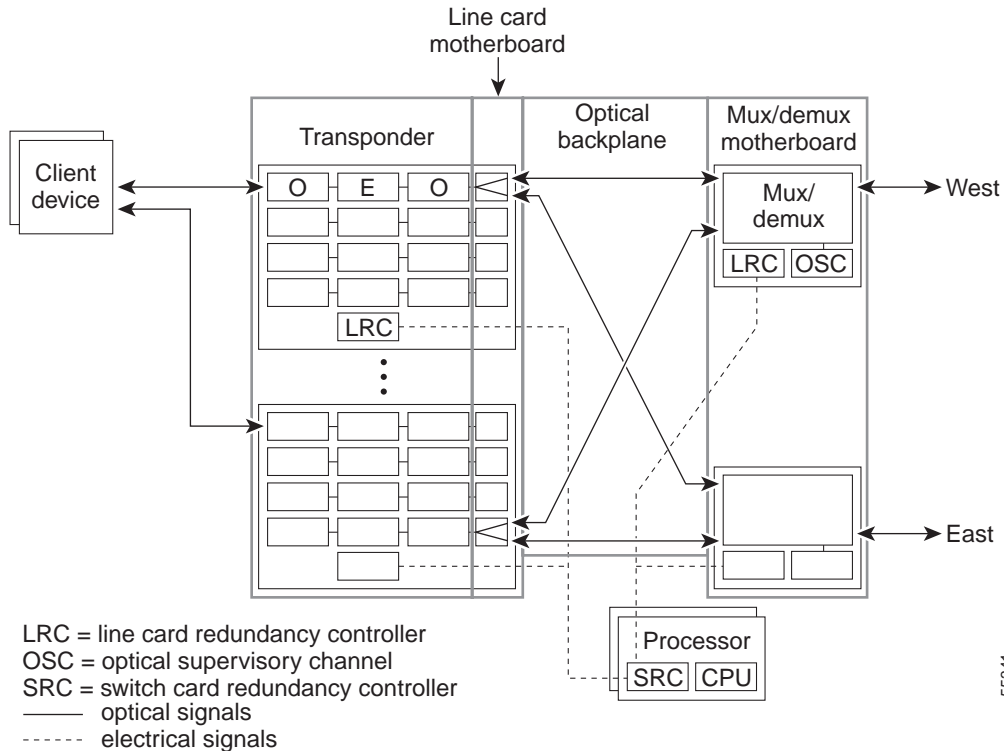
Line card motherboard

Optical backplane

Mux/demux motherboard

Transponder

Client device

O

E

O

Mux/ demux

West

LRC

OSC

LRC

East

Processor

SRC

CPU

LRC = line card redundancy controller
OSC = optical supervisory channel
SRC = switch card redundancy controller
—— optical signals
- - - - electrical signals

55044